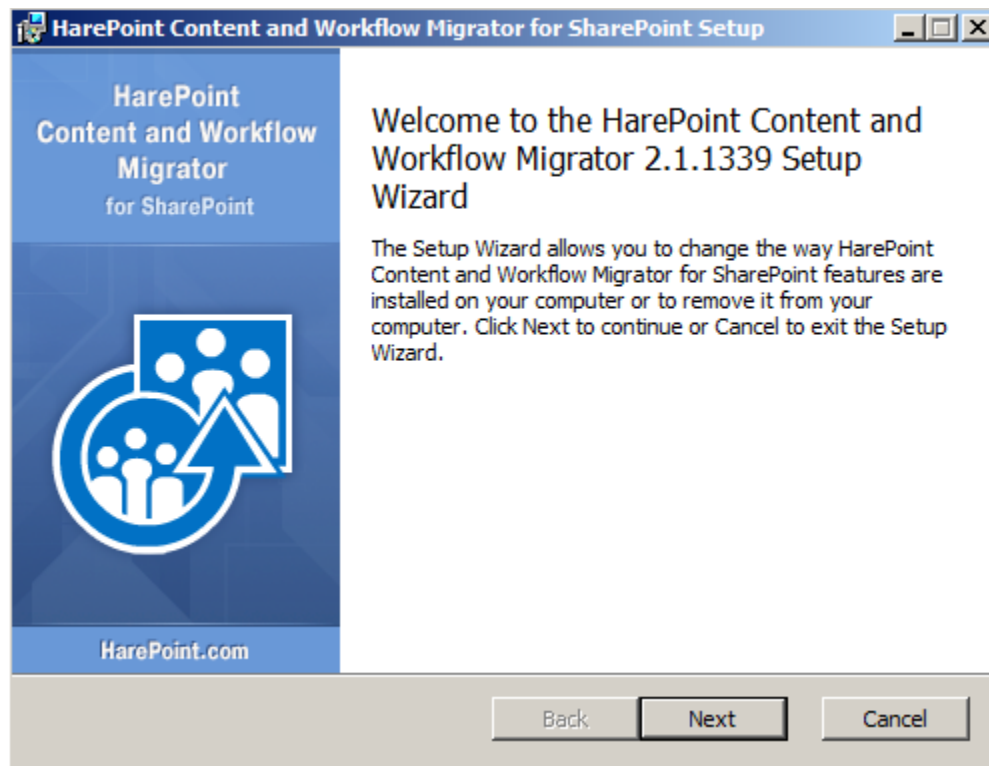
HarePoint Content and Workflow Migrator for SharePoint Setup

HarePoint
Content and Workflow
Migrator
for SharePoint

HarePoint.com

Welcome to the HarePoint Content and Workflow Migrator 2.1.1339 Setup Wizard

The Setup Wizard allows you to change the way HarePoint Content and Workflow Migrator for SharePoint features are installed on your computer or to remove it from your computer. Click Next to continue or Cancel to exit the Setup Wizard.

Back Next Cancel